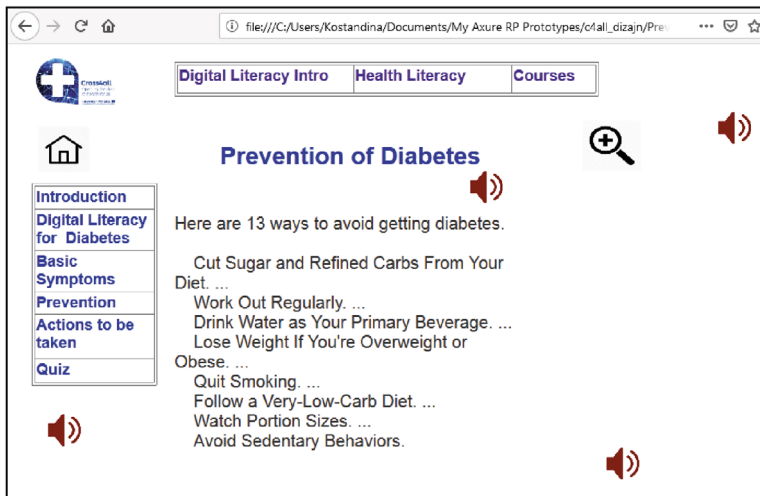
file:///C:/Users/Kostandina/Documents/My Axure RP Prototypes/c4all_dizajn/Pre

Cross4all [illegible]

| Digital Literacy Intro | Health Literacy | Courses |
|---|---|---|

Prevention of Diabetes

| Introduction |
|---|
| Digital Literacy for Diabetes |
| Basic Symptoms |
| Prevention |
| Actions to be taken |
| Quiz |

Here are 13 ways to avoid getting diabetes.

Cut Sugar and Refined Carbs From Your Diet. ...
Work Out Regularly. ...
Drink Water as Your Primary Beverage. ...
Lose Weight If You're Overweight or Obese. ...
Quit Smoking. ...
Follow a Very-Low-Carb Diet. ...
Watch Portion Sizes. ...
Avoid Sedentary Behaviors.